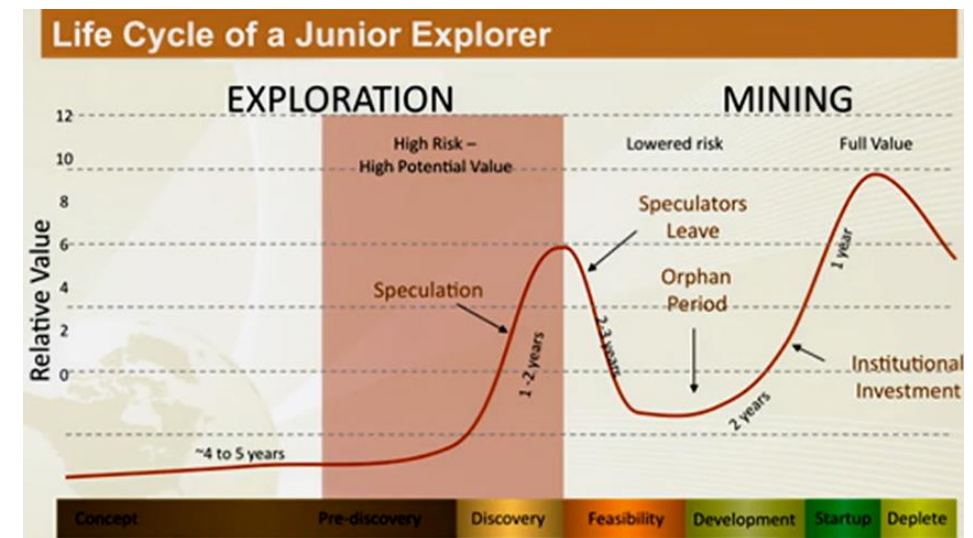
Life Cycle of a Junior Explorer

EXPLORATION

MINING

Relative Value

12
10
8
6
4
2
0

High Risk – High Potential Value

Lowered risk

Full Value

Speculators Leave

Speculation

Orphan Period

Institutional Investment

1 -2 years

2-3 years

2 years

1 year

~4 to 5 years

Concept
Pre-discovery
Discovery
Feasibility
Development
Startup
Deplete